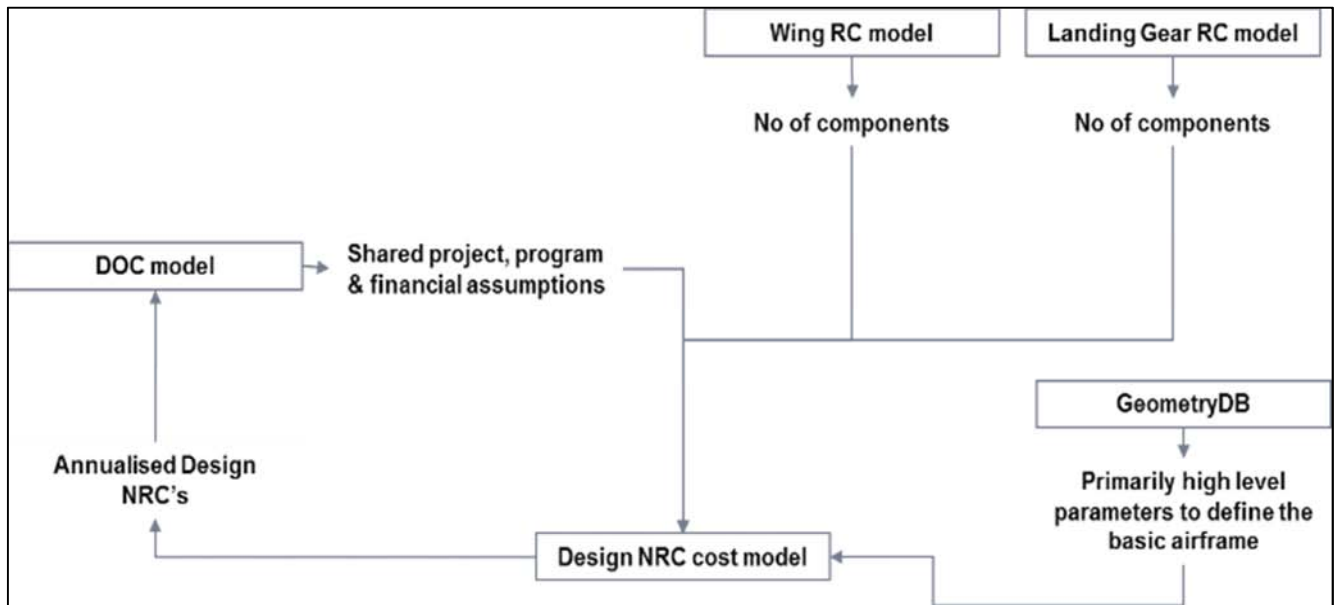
Wing RC model

Landing Gear RC model

No of components

No of components

DOC model

Shared project, program & financial assumptions

GeometryDB

Annualised Design NRC's

Primarily high level parameters to define the basic airframe

Design NRC cost model